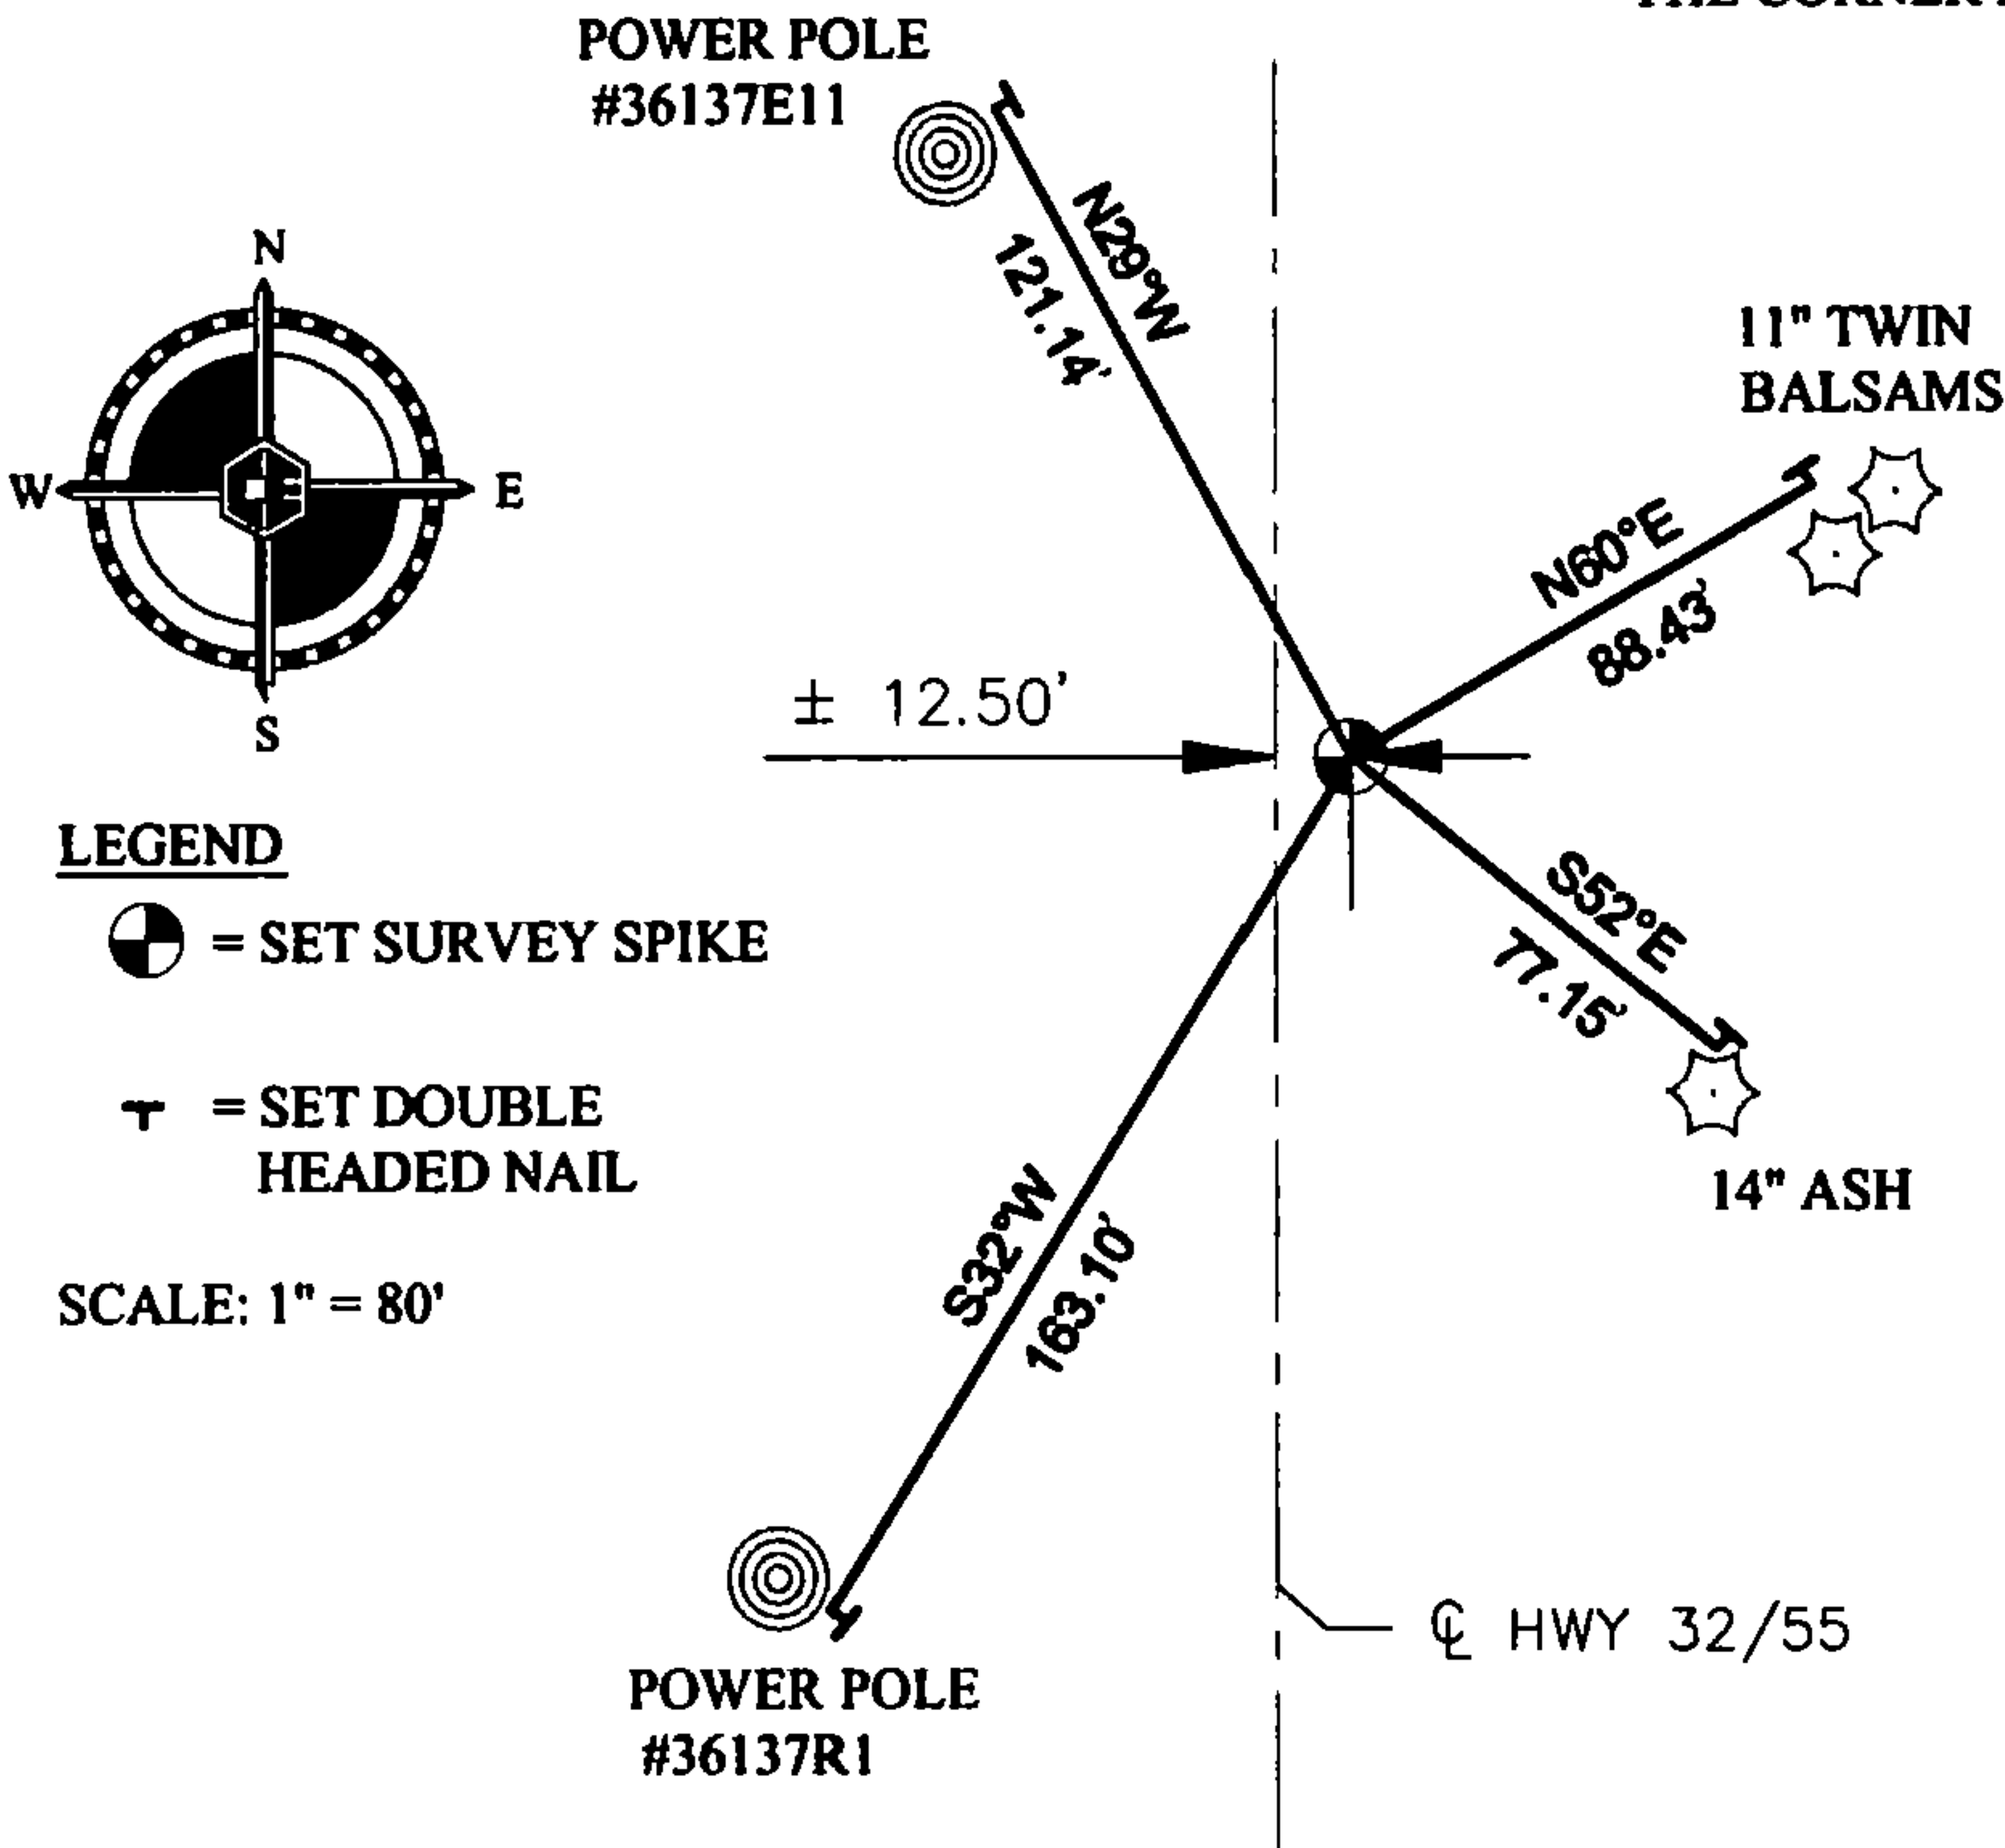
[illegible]

POWER POLE
#36137E11

N
W
E
S

N29°W
121.14'

11" TWIN
BALSAMS

N60°E
88.43'

± 12.50'

LEGEND

= SET SURVEY SPIKE

= SET DOUBLE HEADED NAIL

SCALE: 1" = 80'

S52°E
77.15'

14" ASH

S32°W
163.10'

℄ HWY 32/55

POWER POLE
#36137R1